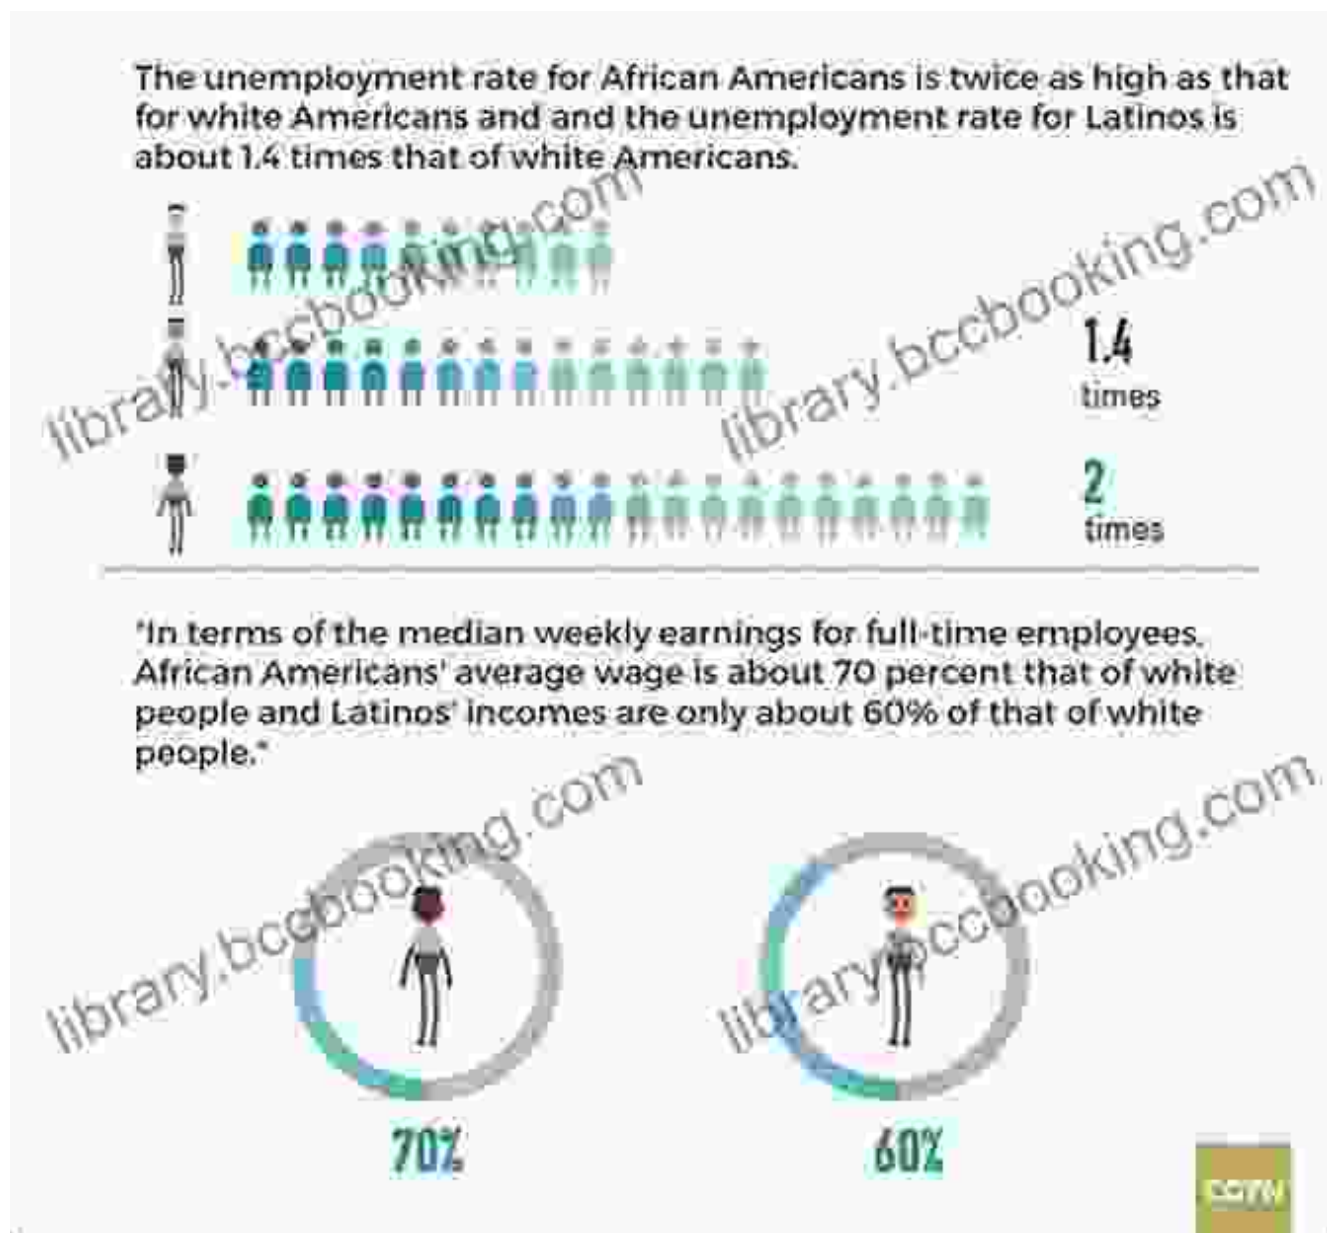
The unemployment rate for African Americans is twice as high as that for white Americans and and the unemployment rate for Latinos is about 1.4 times that of white Americans.

1.4 times

2 times

"In terms of the median weekly earnings for full-time employees, African Americans' average wage is about 70 percent that of white people and Latinos' incomes are only about 60% of that of white people."

70%

60%

library.bccbooking.com

library.bccbooking.com

library.bccbooking.com

library.bccbooking.com

COW